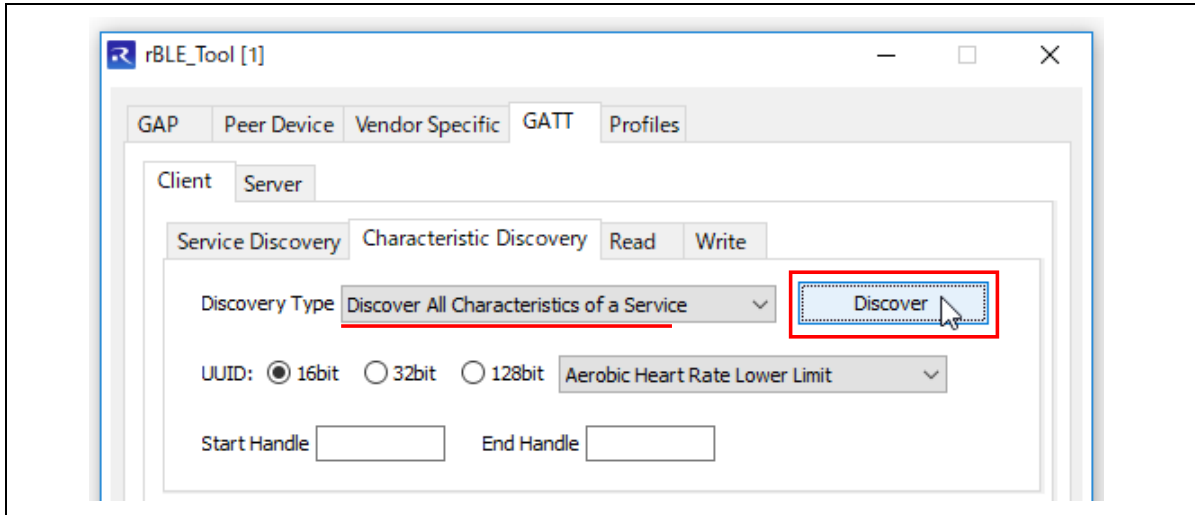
rBLE_Tool [1]

GAP Peer Device Vendor Specific GATT Profiles

Client Server

Service Discovery Characteristic Discovery Read Write

Discovery Type Discover All Characteristics of a Service

Discover

UUID: 16bit 32bit 128bit Aerobic Heart Rate Lower Limit

Start Handle End Handle